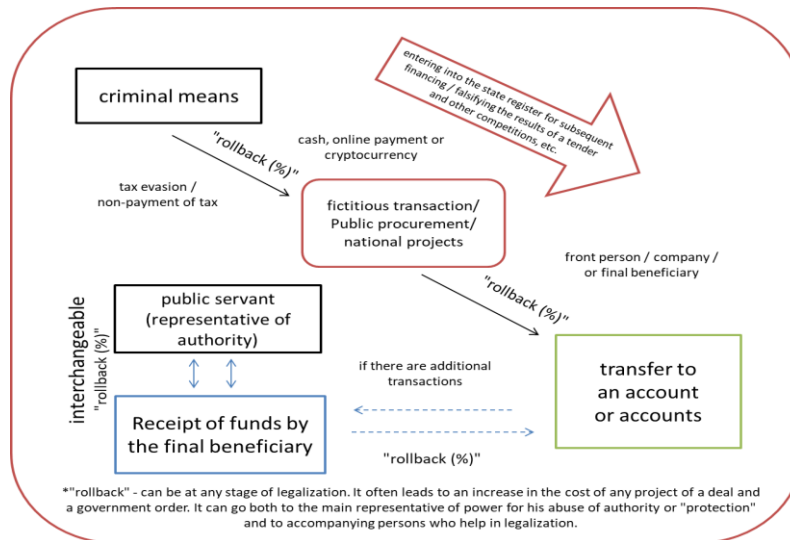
criminal means

entering into the state register for subsequent financing / falsifying the results of a tender and other competitions, etc.

"rollback (%)"

cash, online payment or cryptocurrency

tax evasion / non-payment of tax

fictitious transaction/ Public procurement/ national projects

front person / company / or final beneficiary

"rollback (%)"

interchangeable

"rollback (%)"

public servant (representative of authority)

if there are additional transactions

transfer to an account or accounts

Receipt of funds by the final beneficiary

"rollback (%)"

*"rollback" - can be at any stage of legalization. It often leads to an increase in the cost of any project of a deal and a government order. It can go both to the main representative of power for his abuse of authority or "protection" and to accompanying persons who help in legalization.